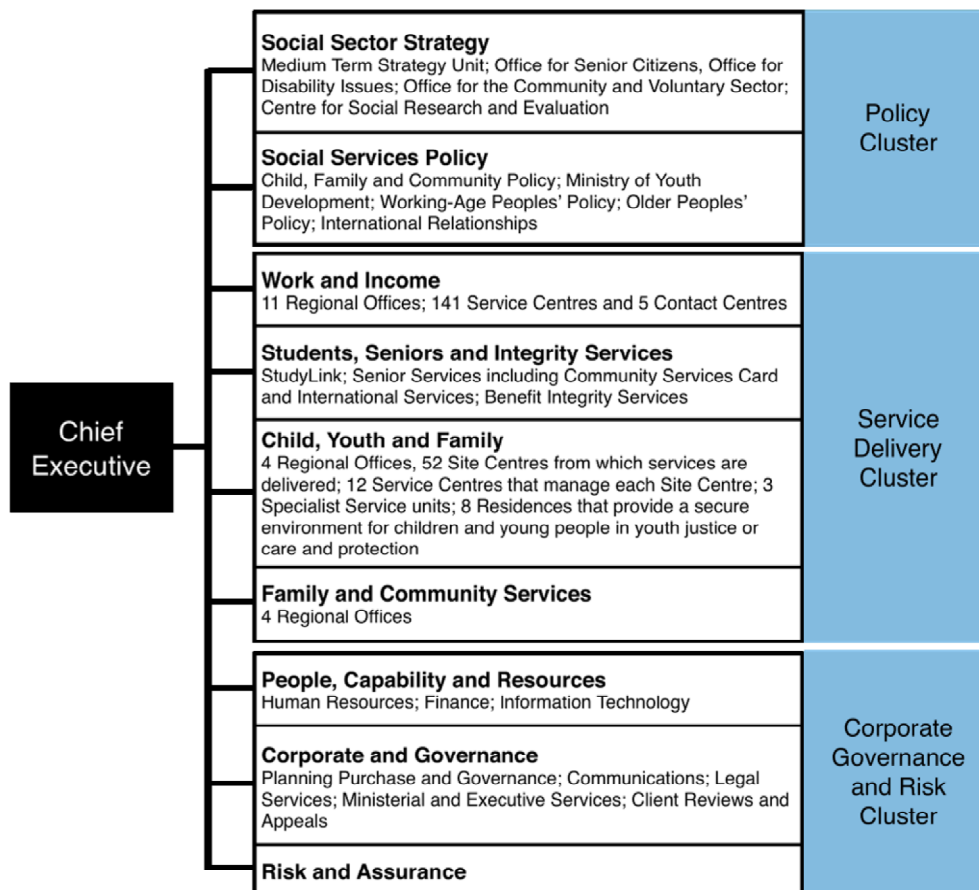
Chief Executive

Social Sector Strategy
Medium Term Strategy Unit; Office for Senior Citizens, Office for Disability Issues; Office for the Community and Voluntary Sector; Centre for Social Research and Evaluation

Social Services Policy
Child, Family and Community Policy; Ministry of Youth Development; Working-Age Peoples' Policy; Older Peoples' Policy; International Relationships

Policy Cluster

Work and Income
11 Regional Offices; 141 Service Centres and 5 Contact Centres

Students, Seniors and Integrity Services
StudyLink; Senior Services including Community Services Card and International Services; Benefit Integrity Services

Child, Youth and Family
4 Regional Offices, 52 Site Centres from which services are delivered; 12 Service Centres that manage each Site Centre; 3 Specialist Service units; 8 Residences that provide a secure environment for children and young people in youth justice or care and protection

Family and Community Services
4 Regional Offices

Service Delivery Cluster

People, Capability and Resources
Human Resources; Finance; Information Technology

Corporate and Governance
Planning Purchase and Governance; Communications; Legal Services; Ministerial and Executive Services; Client Reviews and Appeals

Risk and Assurance

Corporate Governance and Risk Cluster